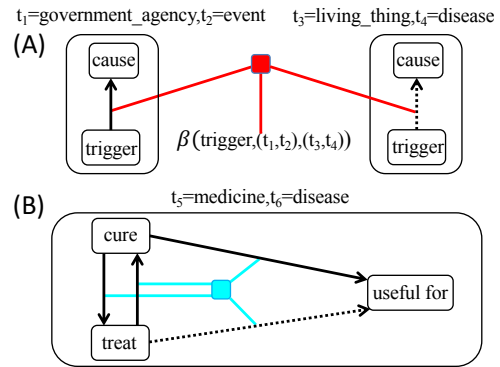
$t_1$=government_agency,$t_2$=event

$t_3$=living_thing,$t_4$=disease

(A)

cause

trigger

$\beta$(trigger,($t_1$,$t_2$),($t_3$,$t_4$))

cause

trigger

(B)

$t_5$=medicine,$t_6$=disease

cure

treat

useful for